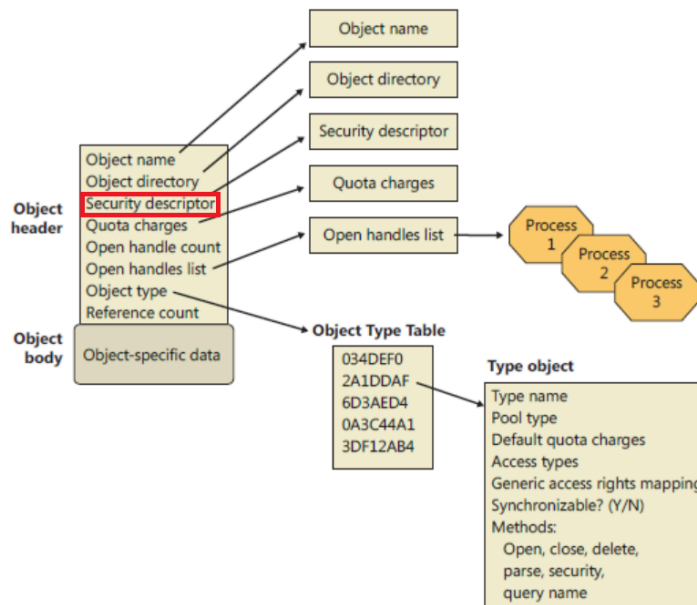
Object name

Object directory

Security descriptor

Quota charges

Open handles list

Process 1

Process 2

Process 3

Object header

Object name
Object directory
Security descriptor
Quota charges
Open handle count
Open handles list
Object type
Reference count

Object body

Object-specific data

Object Type Table

034DEF0
2A1DDAF
6D3AED4
0A3C44A1
3DF12AB4

Type object

Type name
Pool type
Default quota charges
Access types
Generic access rights mapping
Synchronizable? (Y/N)
Methods:
Open, close, delete,
parse, security,
query name